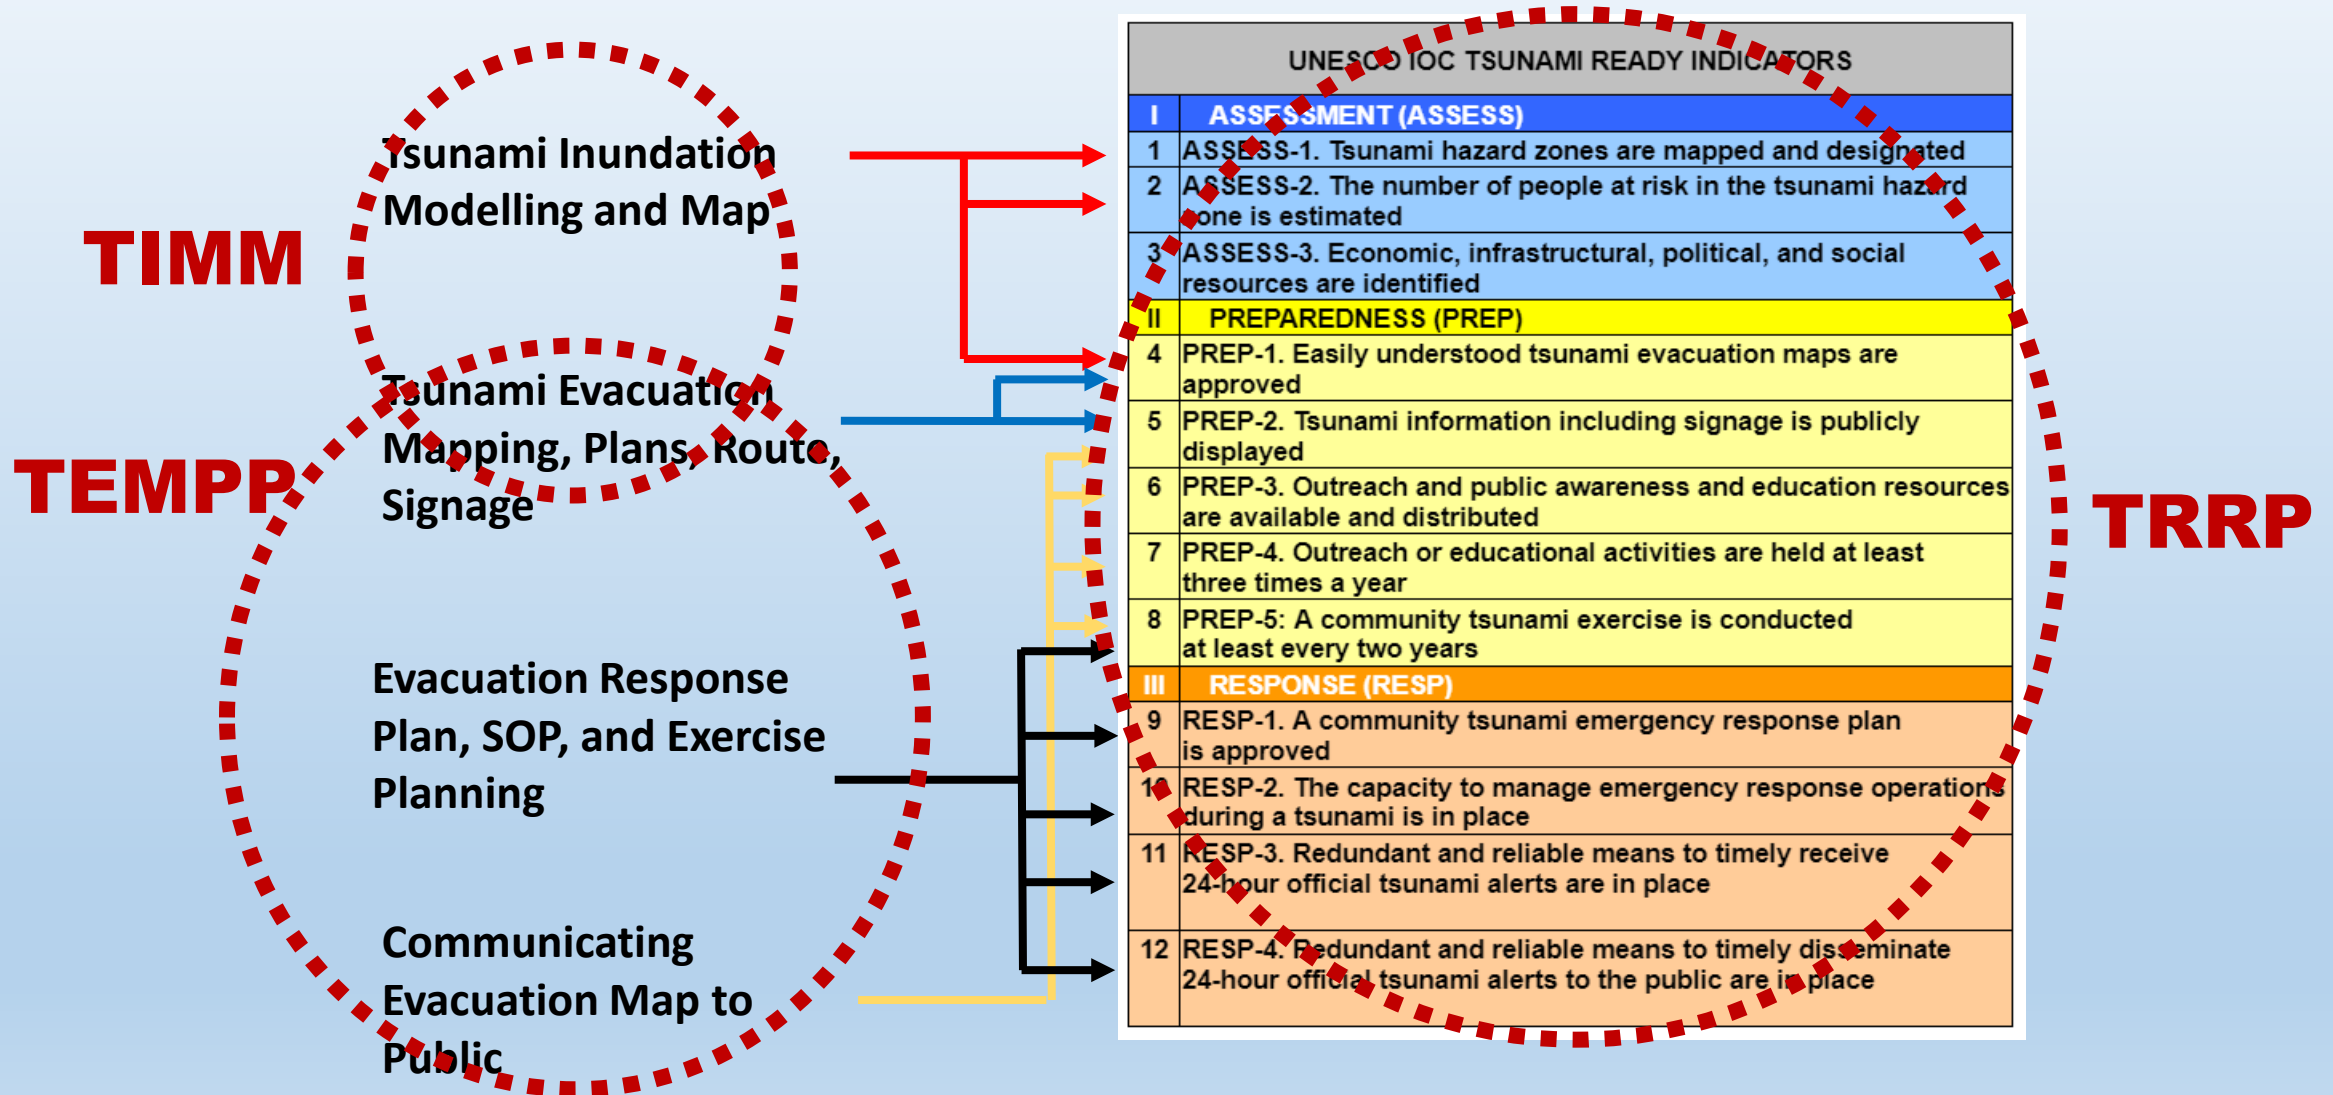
TIMM

Tsunami Inundation Modelling and Map

TEMPP

Tsunami Evacuation Mapping, Plans, Route, Signage

Evacuation Response Plan, SOP, and Exercise Planning

Communicating Evacuation Map to Public

TRRP

| UNESCO IOC TSUNAMI READY INDICATORS | |
|---|---|
| I | ASSESSMENT (ASSESS) |
| 1 | ASSESS-1. Tsunami hazard zones are mapped and designated |
| 2 | ASSESS-2. The number of people at risk in the tsunami hazard zone is estimated |
| 3 | ASSESS-3. Economic, infrastructural, political, and social resources are identified |
| II | PREPAREDNESS (PREP) |
| 4 | PREP-1. Easily understood tsunami evacuation maps are approved |
| 5 | PREP-2. Tsunami information including signage is publicly displayed |
| 6 | PREP-3. Outreach and public awareness and education resources are available and distributed |
| 7 | PREP-4. Outreach or educational activities are held at least three times a year |
| 8 | PREP-5: A community tsunami exercise is conducted at least every two years |
| III | RESPONSE (RESP) |
| 9 | RESP-1. A community tsunami emergency response plan is approved |
| 10 | RESP-2. The capacity to manage emergency response operations during a tsunami is in place |
| 11 | RESP-3. Redundant and reliable means to timely receive 24-hour official tsunami alerts are in place |
| 12 | RESP-4. Redundant and reliable means to timely disseminate 24-hour official tsunami alerts to the public are in place |